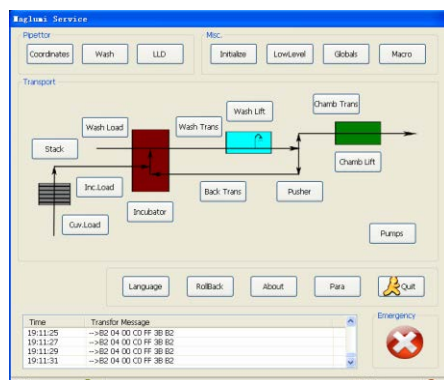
Maglumi Service

Pipettor
Coordinates
Wash
LLD

Misc.
Initialize
LowLevel
Globals
Macro

Transport
Wash Lift
Chamb Trans
Wash Load
Wash Trans
Stack
Chamb Lift
Inc.Load
Back Trans
Pusher
Incubator
Cuv.Load
Pumps

Language
RollBack
About
Para
Quit

| Time | Transfor Message |
|---|---|
| 19:11:25 | -->B2 04 00 C0 FF 3B B2 |
| 19:11:27 | -->B2 04 00 C0 FF 3B B2 |
| 19:11:29 | -->B2 04 00 C0 FF 3B B2 |
| 19:11:31 | -->B2 04 00 C0 FF 3B B2 |

Emergency